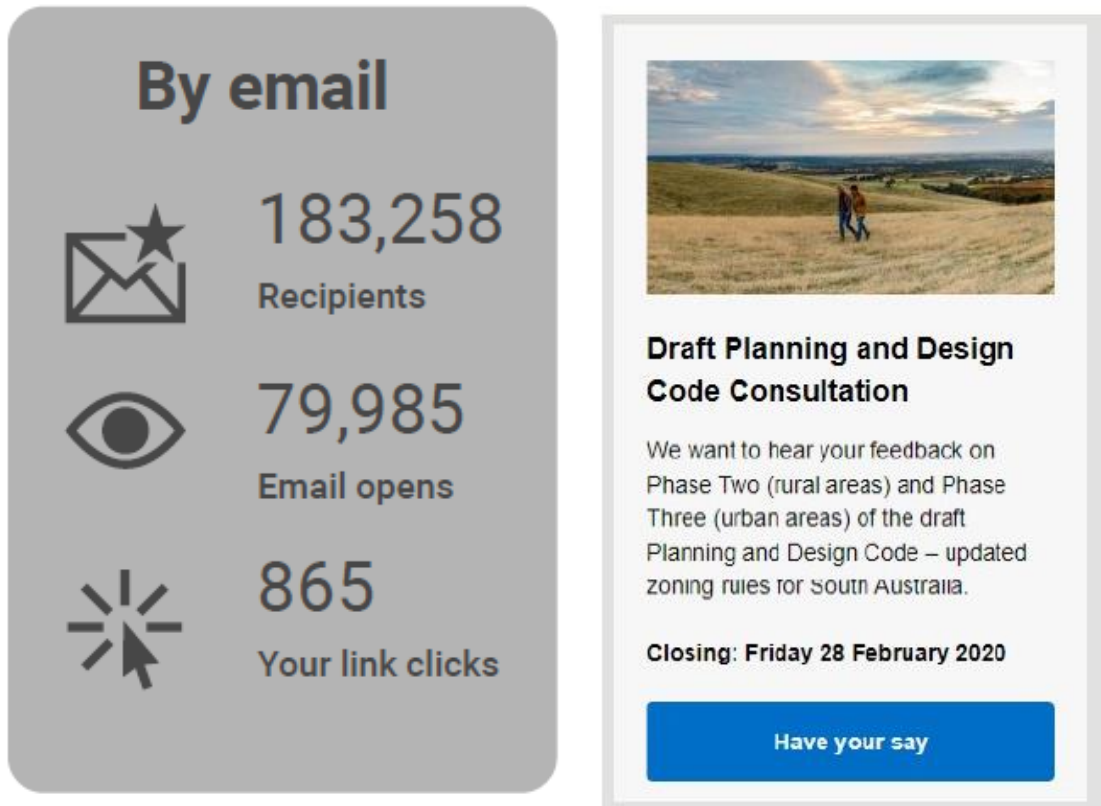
By email

183,258
Recipients

79,985
Email opens

865
Your link clicks

Draft Planning and Design Code Consultation

We want to hear your feedback on Phase Two (rural areas) and Phase Three (urban areas) of the draft Planning and Design Code – updated zoning rules for South Australia.

Closing: Friday 28 February 2020

Have your say